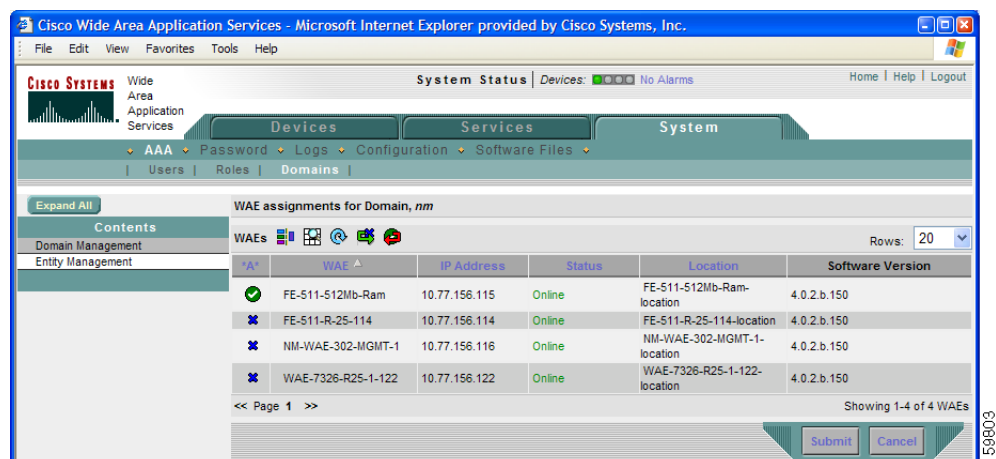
Cisco Wide Area Application Services - Microsoft Internet Explorer provided by Cisco Systems, Inc.

File Edit View Favorites Tools Help

CISCO SYSTEMS Wide Area Application Services

System Status | Devices: No Alarms

Home | Help | Logout

Devices Services System

AAA Password Logs Configuration Software Files

| Users | Roles | Domains |

Expand All

Contents

Domain Management

Entity Management

WAE assignments for Domain, nm

WAEs

Rows: 20

| *A* | WAE | IP Address | Status | Location | Software Version |
|---|---|---|---|---|---|
| | FE-511-512Mb-Ram | 10.77.156.115 | Online | FE-511-512Mb-Ram-location | 4.0.2.b.150 |
| | FE-511-R-25-114 | 10.77.156.114 | Online | FE-511-R-25-114-location | 4.0.2.b.150 |
| | NM-WAE-302-MGMT-1 | 10.77.156.116 | Online | NM-WAE-302-MGMT-1-location | 4.0.2.b.150 |
| | WAE-7326-R25-1-122 | 10.77.156.122 | Online | WAE-7326-R25-1-122-location | 4.0.2.b.150 |

<< Page 1 >>

Showing 1-4 of 4 WAEs

Submit Cancel

159803